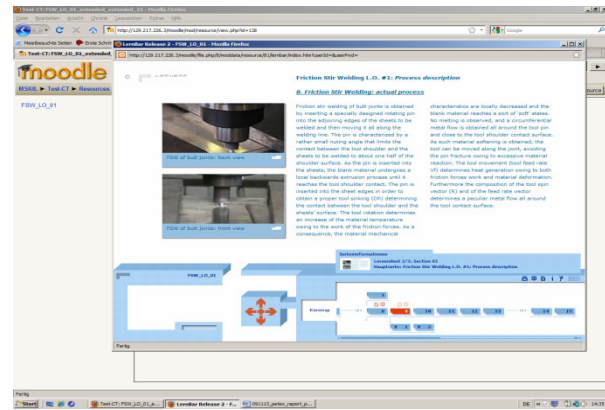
Test-CT: FSW_LO_01_extended_extended_IE - Mozilla Firefox

Datei Bearbeiten Ansicht Chronik Lesezeichen Extras Hilfe

http://129.217.226.3/moodle/mod/resource/view.php?id=138

Google

Meistbesuchte Seiten Erste Schritte

Test-CT: FSW_LO_01_extended...

Lernlinar Release 2 - FSW_LO_01 - Mozilla Firefox

http://129.217.226.3/moodle/file.php/9/moddata/resource/8/Lernlinar/index.htm?userId=&userPwd=

moodle

MSOL ► Test.CT ► Resources

FSW_LO_01

ource

Friction Stir Welding L.O. #1: Process description

B. Friction Stir Welding: actual process

FSW of butt joints: back view

FSW of butt joints: front view

Friction stir welding of butt joints is obtained by inserting a specially designed rotating pin into the adjoining edges of the sheets to be welded and then moving it all along the welding line. The pin is characterized by a rather small runing angle that limits the contact between the tool shoulder and the sheets to be welded to about one half of the shoulder surface. As the pin is inserted into the sheets, the blank material undergoes a local backwards extrusion process until it reaches the tool shoulder contact. The pin is inserted into the sheet edges in order to obtain a proper tool sinking (Dh) determining the contact between the tool shoulder and the sheets' surface. The tool rotation determines an increase of the material temperature owing to the work of the friction forces. As a consequence, the material mechanical

characteristics are locally decreased and the blank material reaches a sort of 'soft' states. No melting is observed, and a circumferential metal flow is obtained all around the tool pin and close to the tool shoulder contact surface. As such material softening is obtained, the tool can be moved along the joint, avoiding the pin fracture owing to excessive material reaction. The tool movement (tool feed rate Vf) determines heat generation owing to both friction forces work and material deformation. Furthermore the composition of the tool spin vector (R) and of the feed rate vector determines a peculiar metal flow all around the tool contact surface.

Seiteninformationen

Lerneinheit 2/3: Section 02

Nachricht: Friction Stir Welding L.O. #1: Process description

FSW_LO_01

Fertig

Fertig

Start

Test-CT: FSW_LO_01_e...

Lernlinar Release 2 - F...

091115_jantes_report_p...

DE

14:35